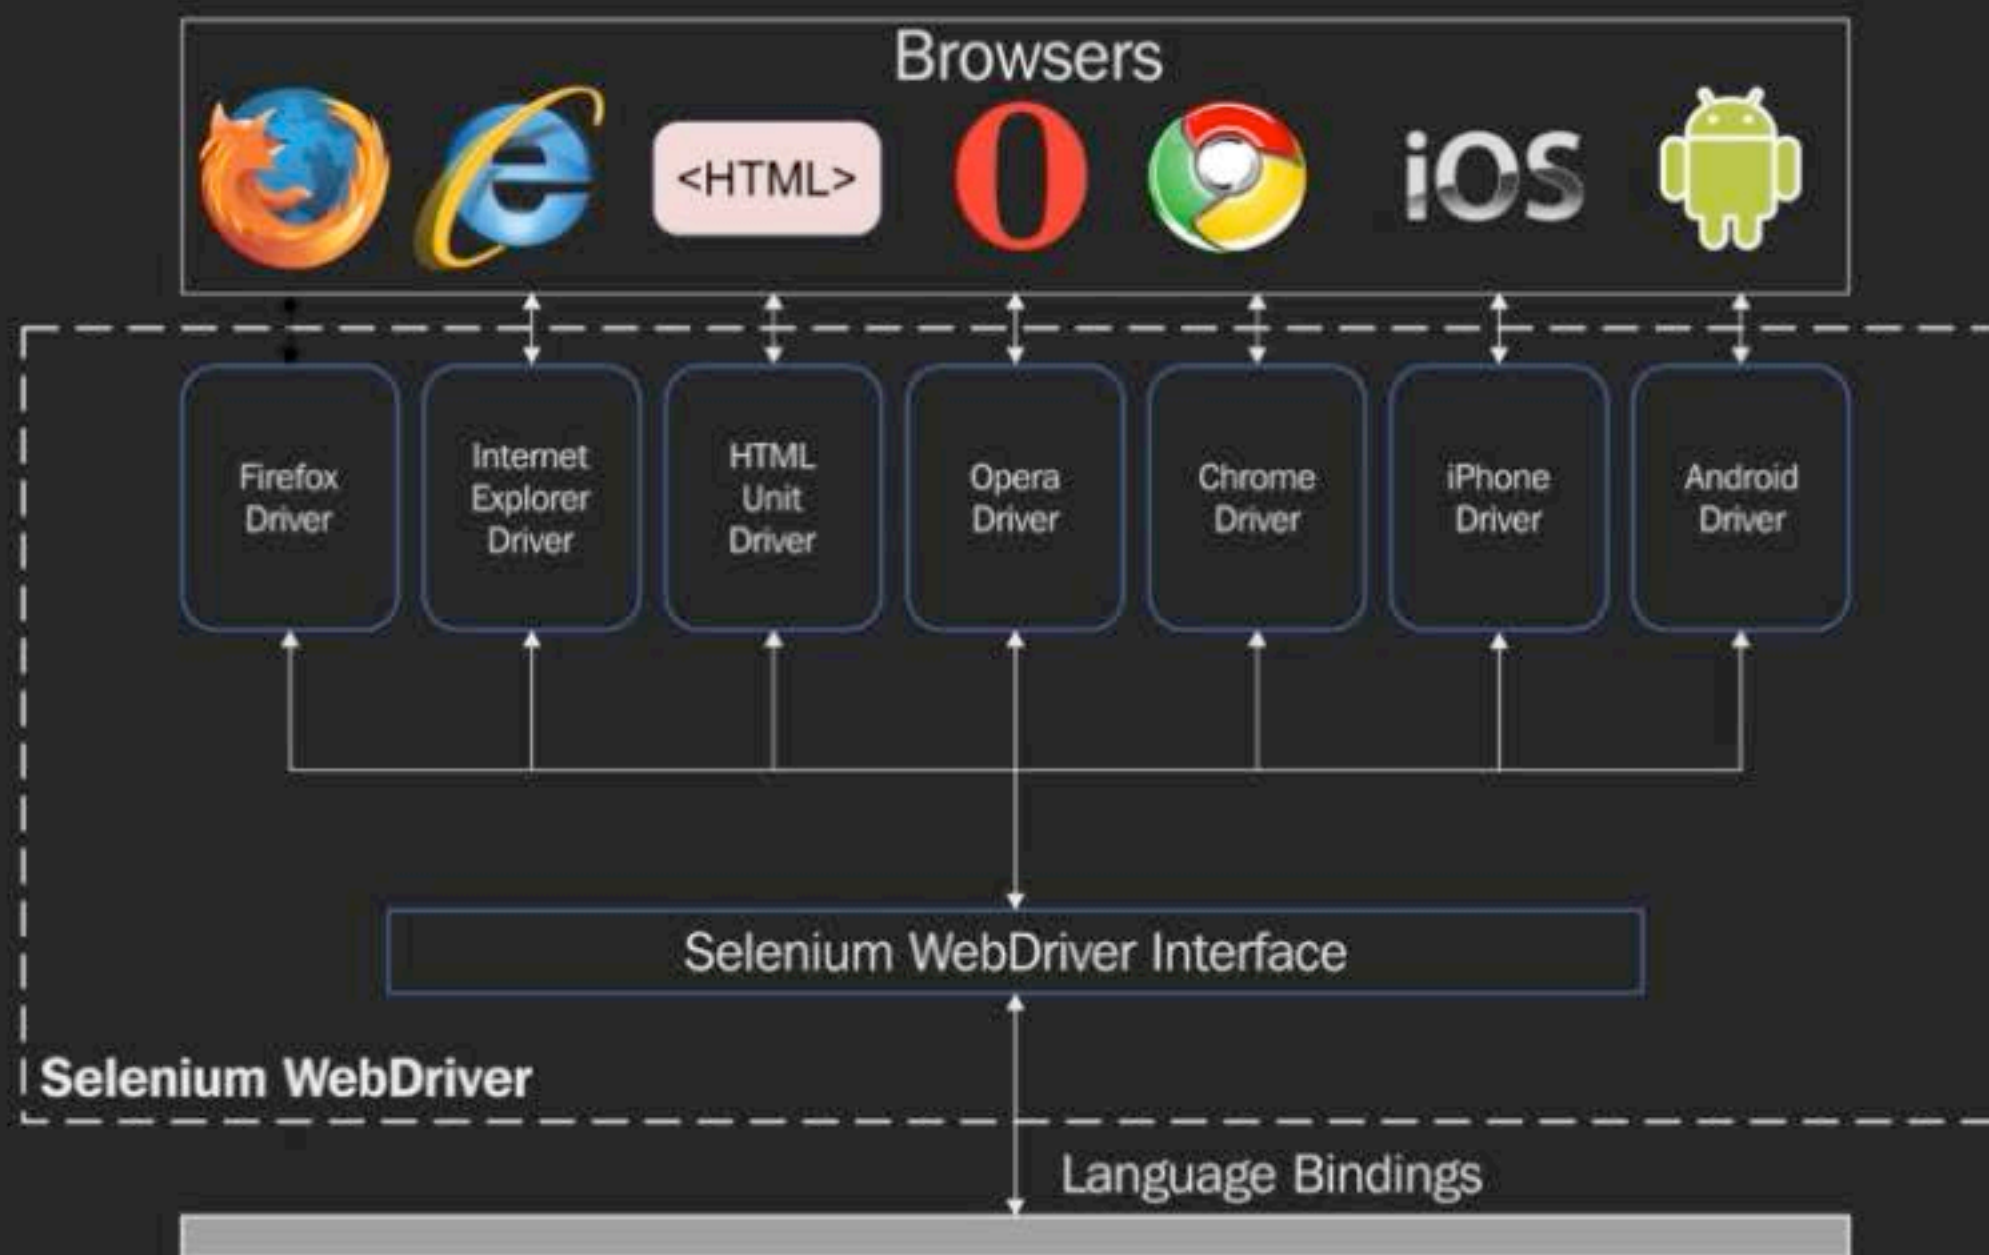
Browsers

<HTML>

iOS

Firefox Driver

Internet Explorer Driver

HTML Unit Driver

Opera Driver

Chrome Driver

iPhone Driver

Android Driver

Selenium WebDriver Interface

Selenium WebDriver

Language Bindings